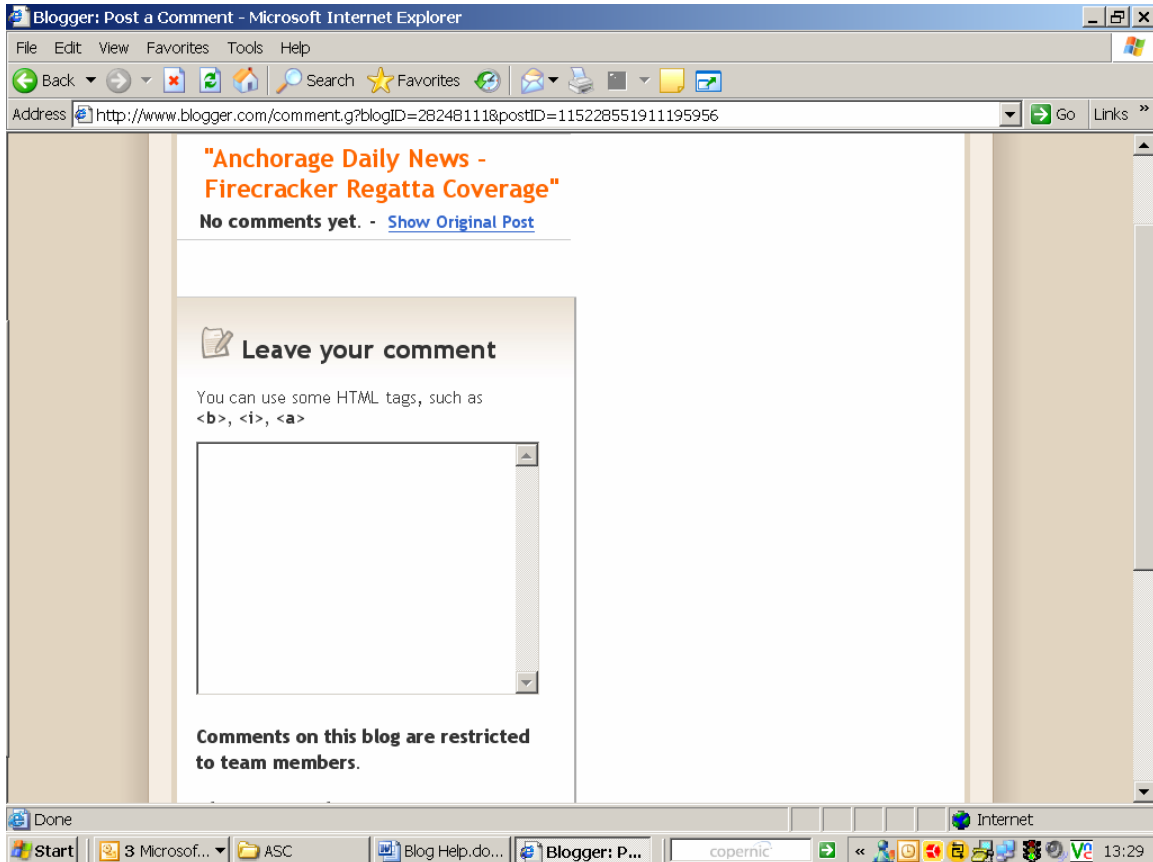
Blogger: Post a Comment - Microsoft Internet Explorer

File Edit View Favorites Tools Help

Back Search Favorites

Address http://www.blogger.com/comment.g?blogID=28248111&postID=115228551911195956 Go Links »

"Anchorage Daily News - Firecracker Regatta Coverage"

No comments yet. - Show Original Post

Leave your comment

You can use some HTML tags, such as <b>, <i>, <a>

Comments on this blog are restricted to team members.

Done Internet

Start 3 Microsof... ASC Blog Help.do... Blogger: P... copernic « 13:29